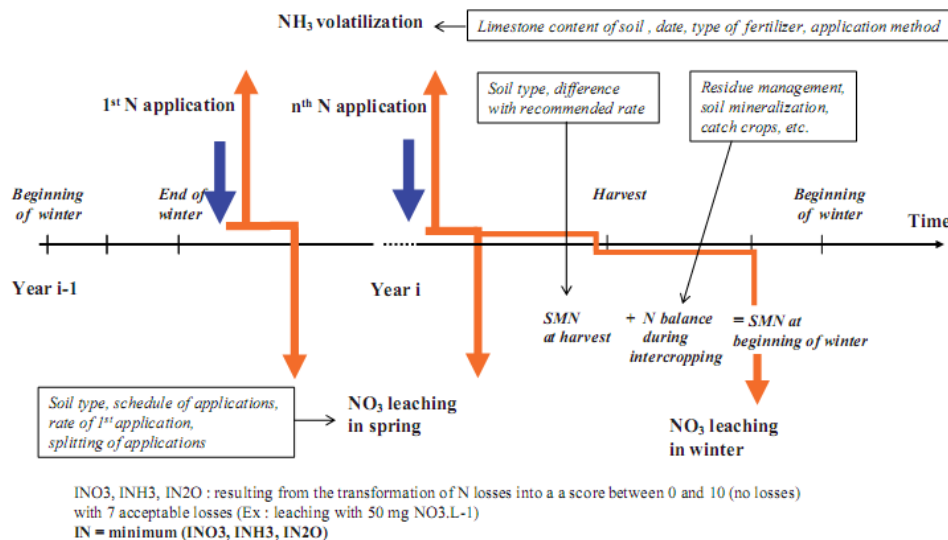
$NH_3$ volatilization

Limestone content of soil , date, type of fertilizer, application method

1st N application

nth N application

Soil type, difference with recommended rate

Residue management, soil mineralization, catch crops, etc.

Beginning of winter

End of winter

Harvest

Beginning of winter

Time

Year i-1

Year i

SMN at harvest

+ N balance during intercropping

= SMN at beginning of winter

Soil type, schedule of applications, rate of 1st application, splitting of applications

$NO_3$ leaching in spring

$NO_3$ leaching in winter

INO3, INH3, IN2O : resulting from the transformation of N losses into a a score between 0 and 10 (no losses) with 7 acceptable losses (Ex : leaching with 50 mg NO3.L-1)
IN = minimum (INO3, INH3, IN2O)